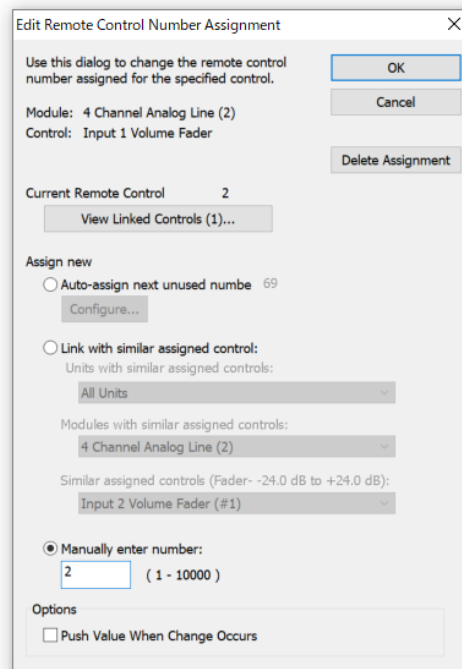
Edit Remote Control Number Assignment

X

Use this dialog to change the remote control number assigned for the specified control.

OK

Cancel

Module: 4 Channel Analog Line (2)
Control: Input 1 Volume Fader

Delete Assignment

Current Remote Control 2

View Linked Controls (1)...

Assign new

Auto-assign next unused numbe 69

Configure...

Link with similar assigned control:

Units with similar assigned controls:

All Units

Modules with similar assigned controls:

4 Channel Analog Line (2)

Similar assigned controls (Fader- -24.0 dB to +24.0 dB):

Input 2 Volume Fader (#1)

Manually enter number:

2

( 1 - 10000 )

Options

Push Value When Change Occurs